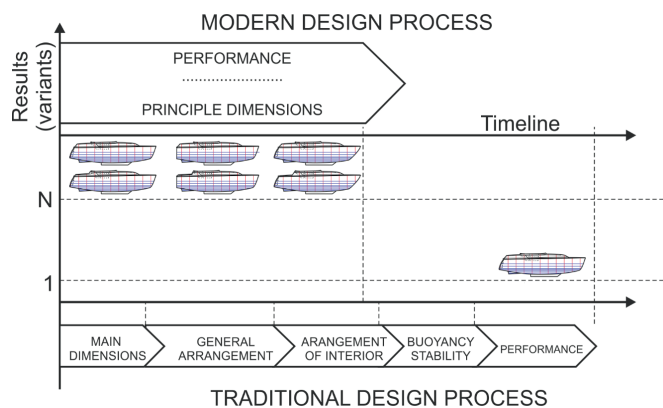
MODERN DESIGN PROCESS

Results (variants)

PERFORMANCE

......................

PRINCIPLE DIMENSIONS

Timeline

N

1

MAIN DIMENSIONS

GENERAL ARRANGEMENT

ARANGEMENT OF INTERIOR

BUOYANCY STABILITY

PERFORMANCE

TRADITIONAL DESIGN PROCESS